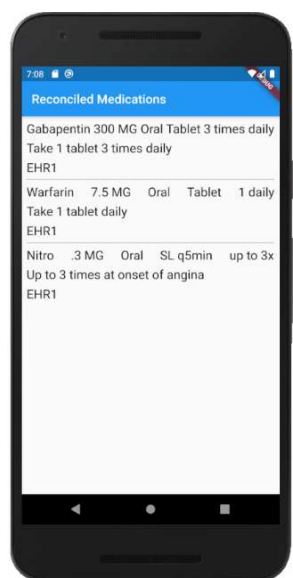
7:08

DEBUG

Reconciled Medications

Gabapentin 300 MG Oral Tablet 3 times daily
Take 1 tablet 3 times daily
EHR1

Warfarin 7.5 MG Oral Tablet 1 daily
Take 1 tablet daily
EHR1

Nitro .3 MG Oral SL q5min up to 3x
Up to 3 times at onset of angina
EHR1